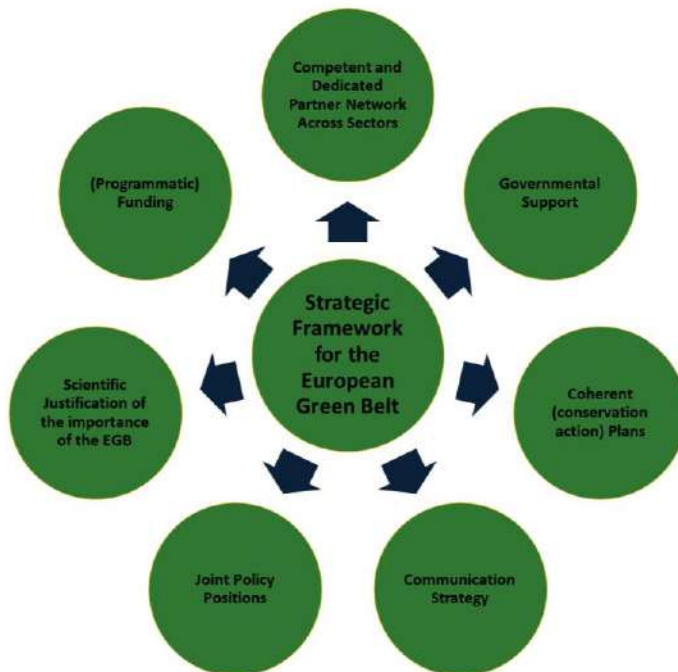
Strategic Framework for the European Green Belt

Competent and Dedicated Partner Network Across Sectors

Governmental Support

Coherent (conservation action) Plans

Communication Strategy

Joint Policy Positions

Scientific Justification of the importance of the EGB

(Programmatic) Funding